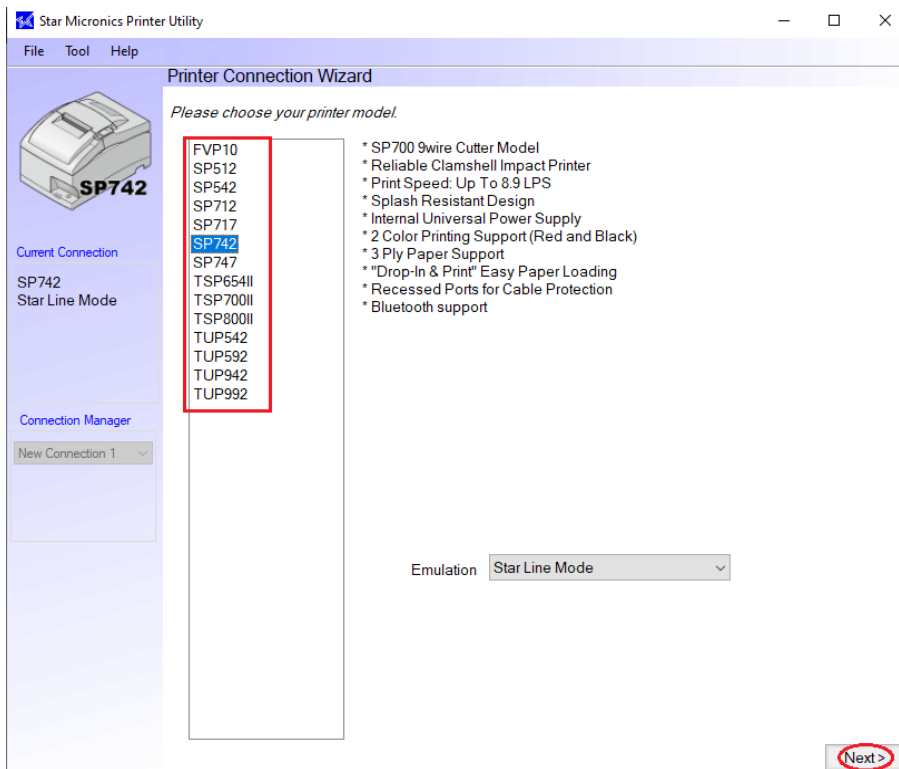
Star Micronics Printer Utility

File Tool Help

Printer Connection Wizard

SP742

Current Connection

SP742
Star Line Mode

Connection Manager

New Connection 1

Please choose your printer model.

FVP10
SP512
SP542
SP712
SP717
SP742
SP747
TSP654II
TSP700II
TSP800II
TUP542
TUP592
TUP942
TUP992

* SP700 9wire Cutter Model
* Reliable Clamshell Impact Printer
* Print Speed: Up To 8.9 LPS
* Splash Resistant Design
* Internal Universal Power Supply
* 2 Color Printing Support (Red and Black)
* 3 Ply Paper Support
* "Drop-In & Print" Easy Paper Loading
* Recessed Ports for Cable Protection
* Bluetooth support

Emulation Star Line Mode

Next >